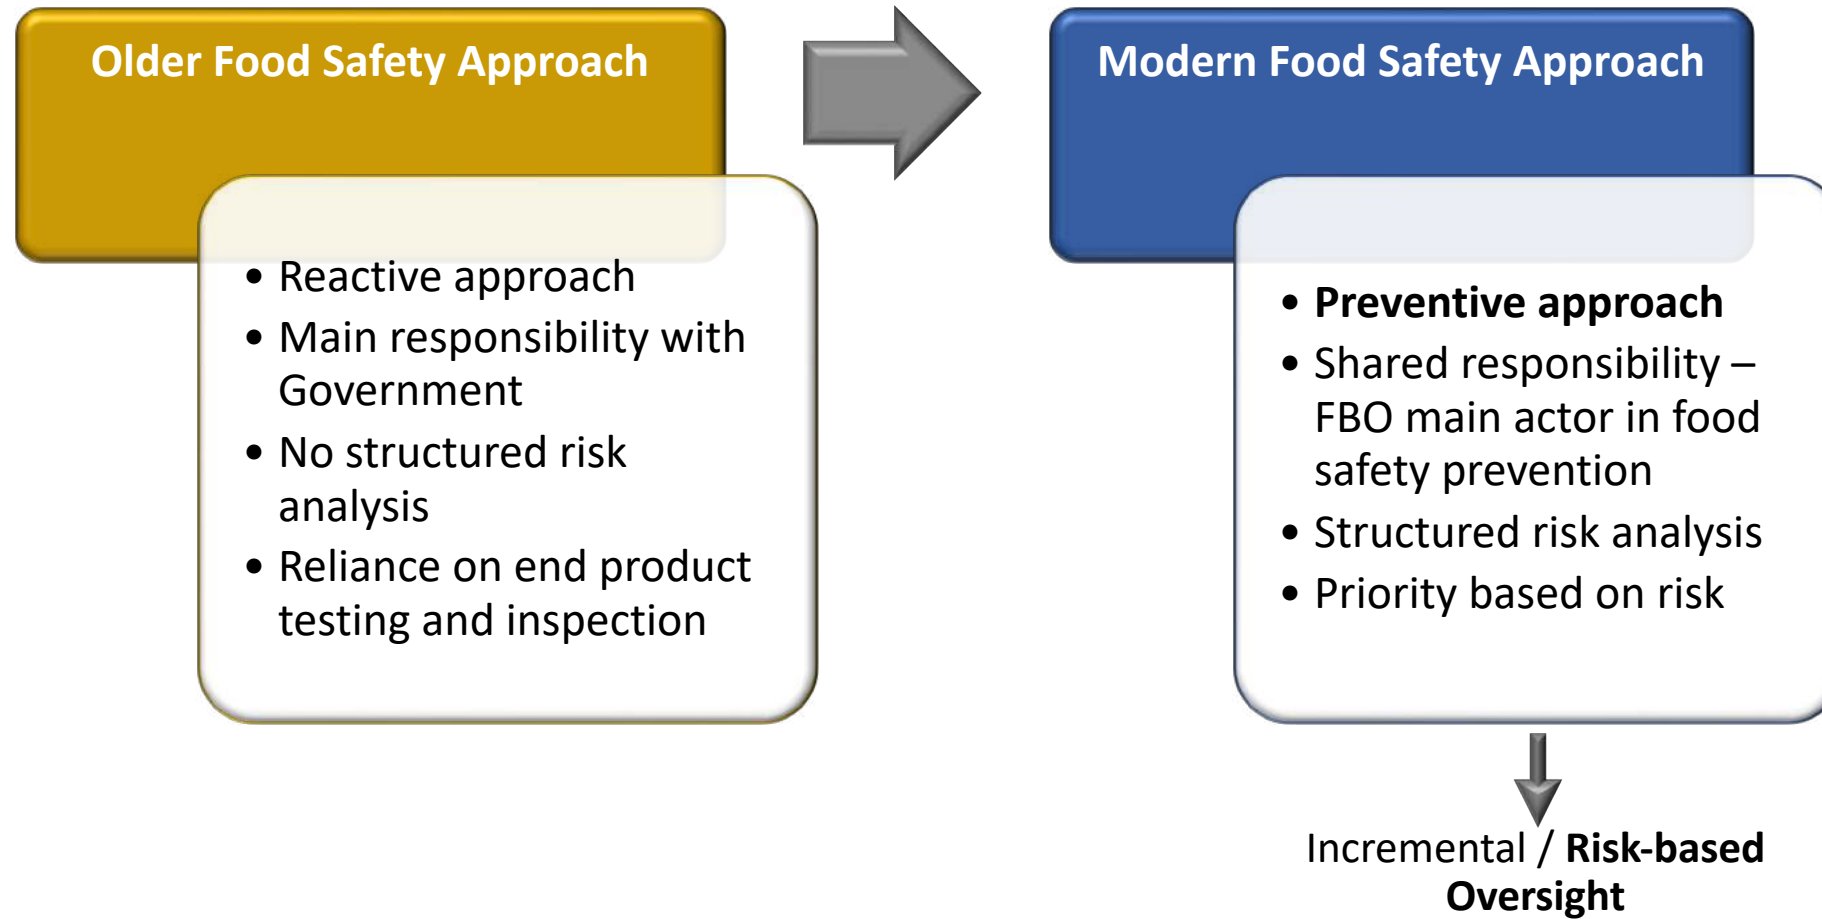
Older Food Safety Approach

- Reactive approach
- Main responsibility with Government
- No structured risk analysis
- Reliance on end product testing and inspection

Modern Food Safety Approach

- **Preventive approach**
- Shared responsibility – FBO main actor in food safety prevention
- Structured risk analysis
- Priority based on risk

Incremental / **Risk-based Oversight**